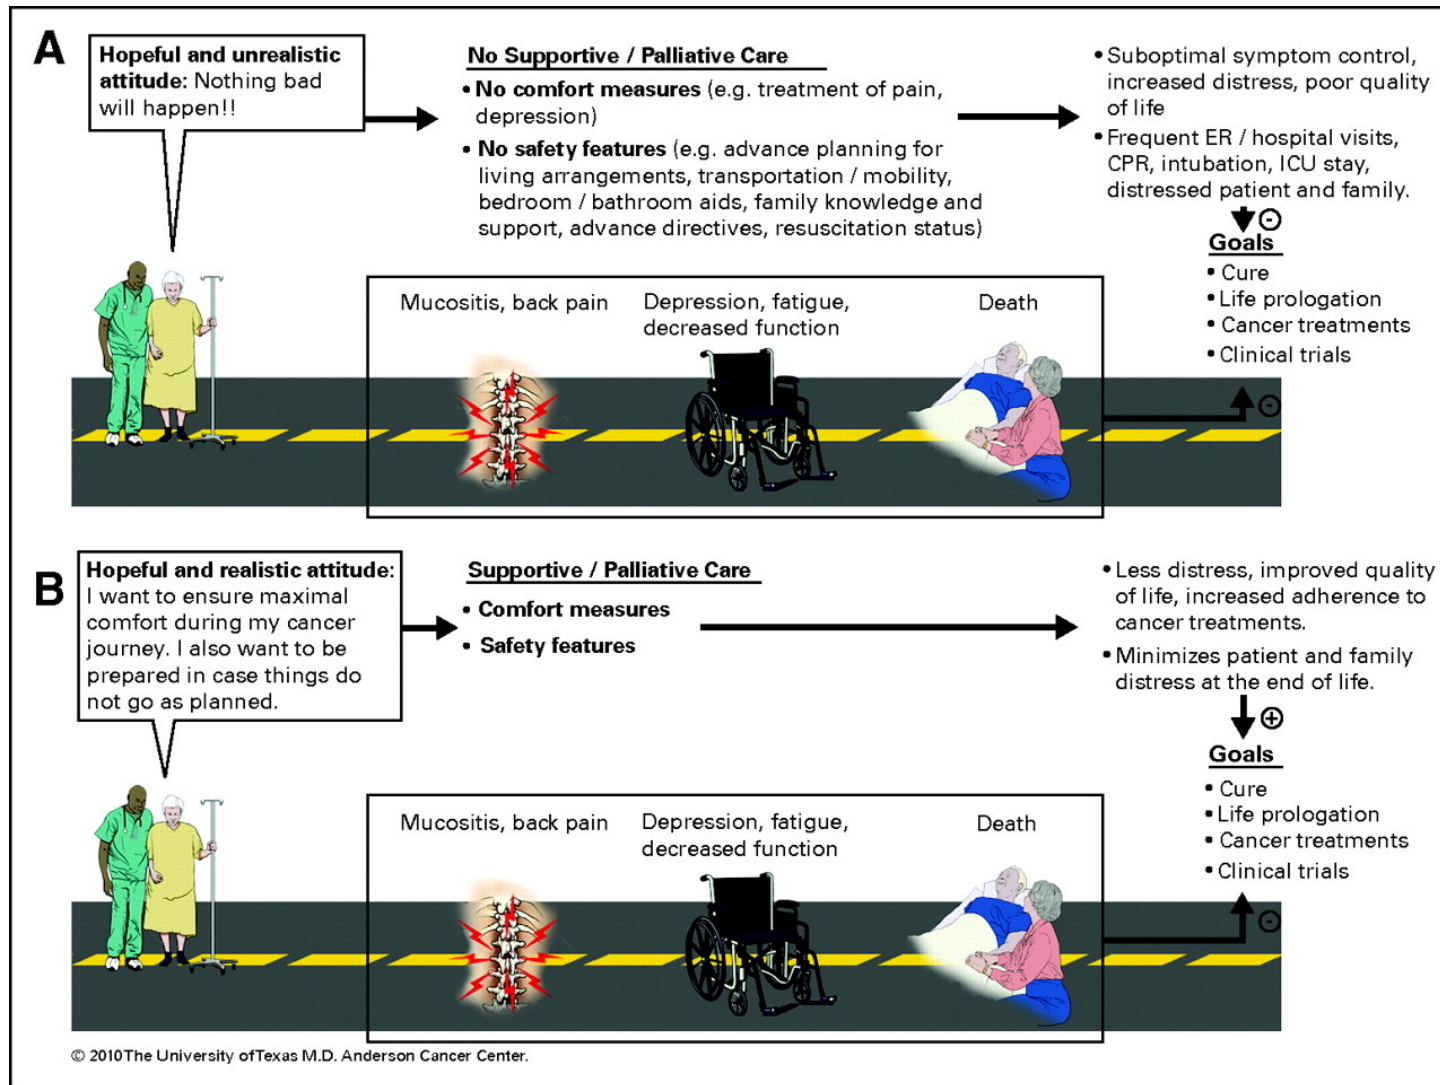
A

Hopeful and unrealistic attitude: Nothing bad will happen!!

No Supportive / Palliative Care

• No comfort measures (e.g. treatment of pain, depression)

• No safety features (e.g. advance planning for living arrangements, transportation / mobility, bedroom / bathroom aids, family knowledge and support, advance directives, resuscitation status)

• Suboptimal symptom control, increased distress, poor quality of life

• Frequent ER / hospital visits, CPR, intubation, ICU stay, distressed patient and family.

⊝

Goals

• Cure
• Life prologation
• Cancer treatments
• Clinical trials

Mucositis, back pain

Depression, fatigue, decreased function

Death

⊝

B

Hopeful and realistic attitude: I want to ensure maximal comfort during my cancer journey. I also want to be prepared in case things do not go as planned.

Supportive / Palliative Care

• Comfort measures

• Safety features

• Less distress, improved quality of life, increased adherence to cancer treatments.

• Minimizes patient and family distress at the end of life.

⊕

Goals

• Cure
• Life prologation
• Cancer treatments
• Clinical trials

Mucositis, back pain

Depression, fatigue, decreased function

Death

⊝

© 2010The University ofTexas M.D. Anderson Cancer Center.